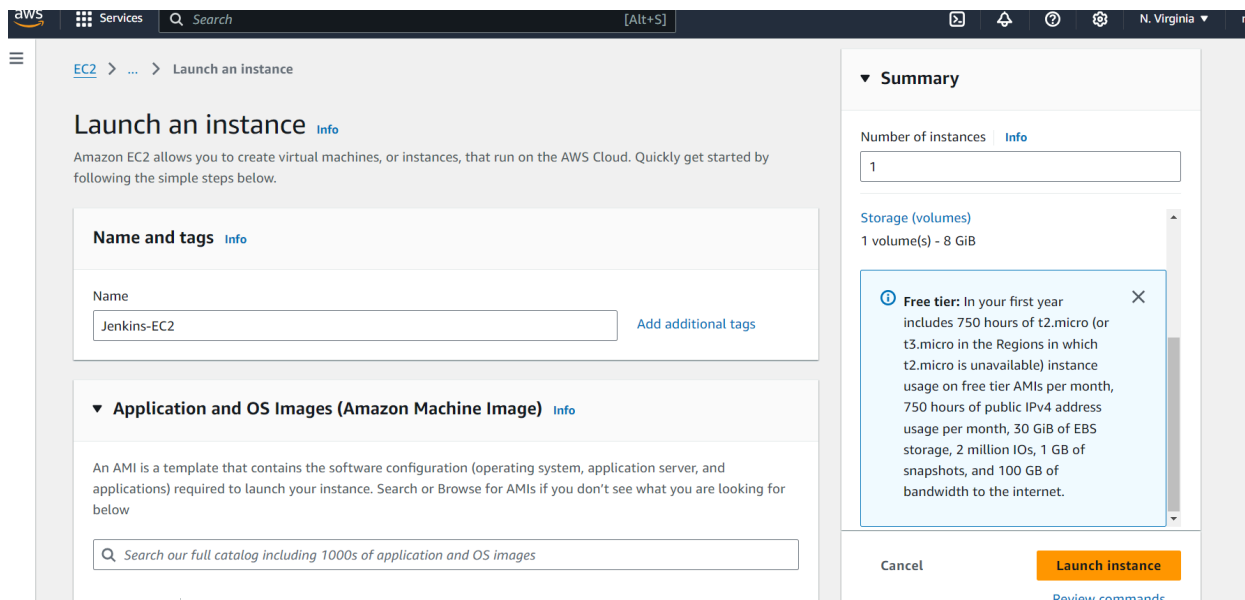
aws Services Search [Alt+S] N. Virginia ▼

EC2 > ... > Launch an instance

Launch an instance Info

Amazon EC2 allows you to create virtual machines, or instances, that run on the AWS Cloud. Quickly get started by following the simple steps below.

Name and tags Info

Name

Jenkins-EC2

Add additional tags

▼ Application and OS Images (Amazon Machine Image) Info

An AMI is a template that contains the software configuration (operating system, application server, and applications) required to launch your instance. Search or Browse for AMIs if you don't see what you are looking for below

Search our full catalog including 1000s of application and OS images

▼ Summary

Number of instances Info

1

Storage (volumes)

1 volume(s) - 8 GiB

Free tier: In your first year includes 750 hours of t2.micro (or t3.micro in the Regions in which t2.micro is unavailable) instance usage on free tier AMIs per month, 750 hours of public IPv4 address usage per month, 30 GiB of EBS storage, 2 million IOs, 1 GB of snapshots, and 100 GB of bandwidth to the internet.

Cancel

Launch instance

Review commands